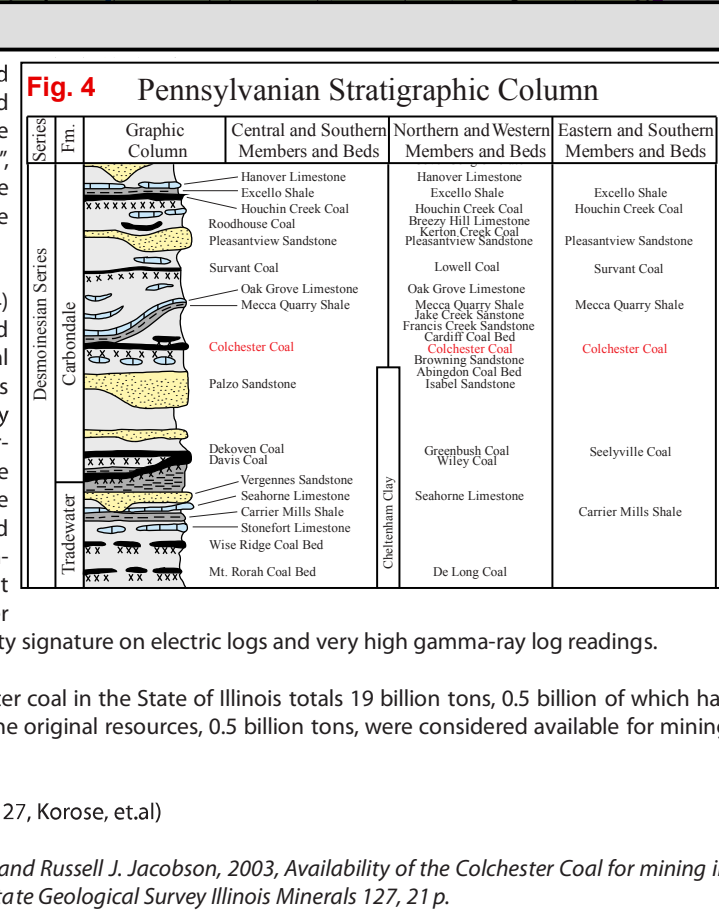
Fig. 4 Pennsylvanian Stratigraphic Column

| Series | Fm. | Graphic Column | Central and Southern Members and Beds | Northern and Western Members and Beds | Eastern and Southern Members and Beds |
|---|---|---|---|---|---|
| Desmoinesian Series | Carbondale | | Hanover Limestone, Excello Shale, Houchin Creek Coal, Roodhouse Coal, Pleasantview Sandstone, Survant Coal, Oak Grove Limestone, Mecca Quarry Shale, Colchester Coal, Palzo Sandstone, Dekoven Coal, Davis Coal | Hanover Limestone, Excello Shale, Houchin Creek Coal, Breezy Hill Limestone, Kerton Creek Coal, Pleasantview Sandstone, Lowell Coal, Oak Grove Limestone, Mecca Quarry Shale, Jake Creek Sanstone, Francis Creek Sandstone, Cardiff Coal Bed, Colchester Coal, Browning Sandstone, Abingdon Coal Bed, Isabel Sandstone, Greenbush Coal, Wiley Coal | Excello Shale, Houchin Creek Coal, Pleasantview Sandstone, Survant Coal, Mecca Quarry Shale, Colchester Coal, Seelyville Coal |
| | Tradewater | | Vergennes Sandstone, Seahorne Limestone, Carrier Mills Shale, Stonefort Limestone, Wise Ridge Coal Bed, Mt. Rorah Coal Bed | Cheltenham Clay, Seahorne Limestone, De Long Coal | Carrier Mills Shale |

ty signature on electric logs and very high gamma-ray log readings.

ter coal in the State of Illinois totals 19 billion tons, 0.5 billion of which ha
he original resources, 0.5 billion tons, were considered available for mining

27, Korose, et.al)

and Russell J. Jacobson, 2003, Availability of the Colchester Coal for mining i
tate Geological Survey Illinois Minerals 127, 21 p.